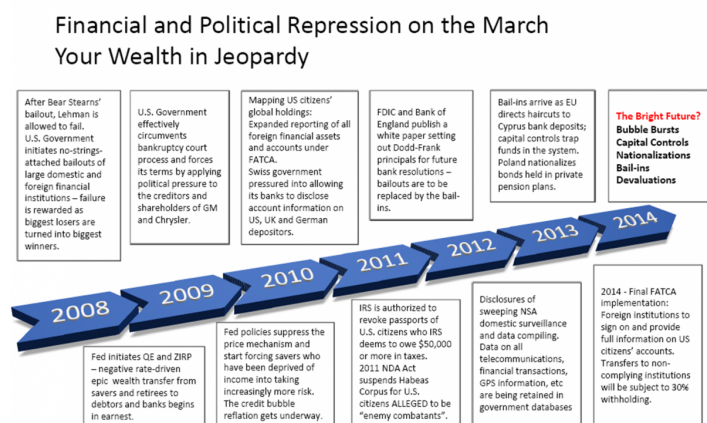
Financial and Political Repression on the March
Your Wealth in Jeopardy

After Bear Stearns' bailout, Lehman is allowed to fail. U.S. Government initiates no-strings-attached bailouts of large domestic and foreign financial institutions – failure is rewarded as biggest losers are turned into biggest winners.

U.S. Government effectively circumvents bankruptcy court process and forces its terms by applying political pressure to the creditors and shareholders of GM and Chrysler.

Mapping US citizens' global holdings: Expanded reporting of all foreign financial assets and accounts under FATCA. Swiss government pressured into allowing its banks to disclose account information on US, UK and German depositors.

FDIC and Bank of England publish a white paper setting out Dodd-Frank principals for future bank resolutions – bailouts are to be replaced by the bail-ins.

Bail-ins arrive as EU directs haircuts to Cyprus bank deposits; capital controls trap funds in the system. Poland nationalizes bonds held in private pension plans.

The Bright Future?
Bubble Bursts
Capital Controls
Nationalizations
Bail-ins
Devaluations

2008
2009
2010
2011
2012
2013
2014

Fed initiates QE and ZIRP – negative rate-driven epic wealth transfer from savers and retirees to debtors and banks begins in earnest.

Fed policies suppress the price mechanism and start forcing savers who have been deprived of income into taking increasingly more risk. The credit bubble reflation gets underway.

IRS is authorized to revoke passports of U.S. citizens who IRS deems to owe $50,000 or more in taxes. 2011 NDA Act suspends Habeas Corpus for U.S. citizens ALLEGED to be "enemy combatants".

Disclosures of sweeping NSA domestic surveillance and data compiling. Data on all telecommunications, financial transactions, GPS information, etc are being retained in government databases

2014 - Final FATCA implementation: Foreign institutions to sign on and provide full information on US citizens' accounts. Transfers to non-complying institutions will be subject to 30% withholding.